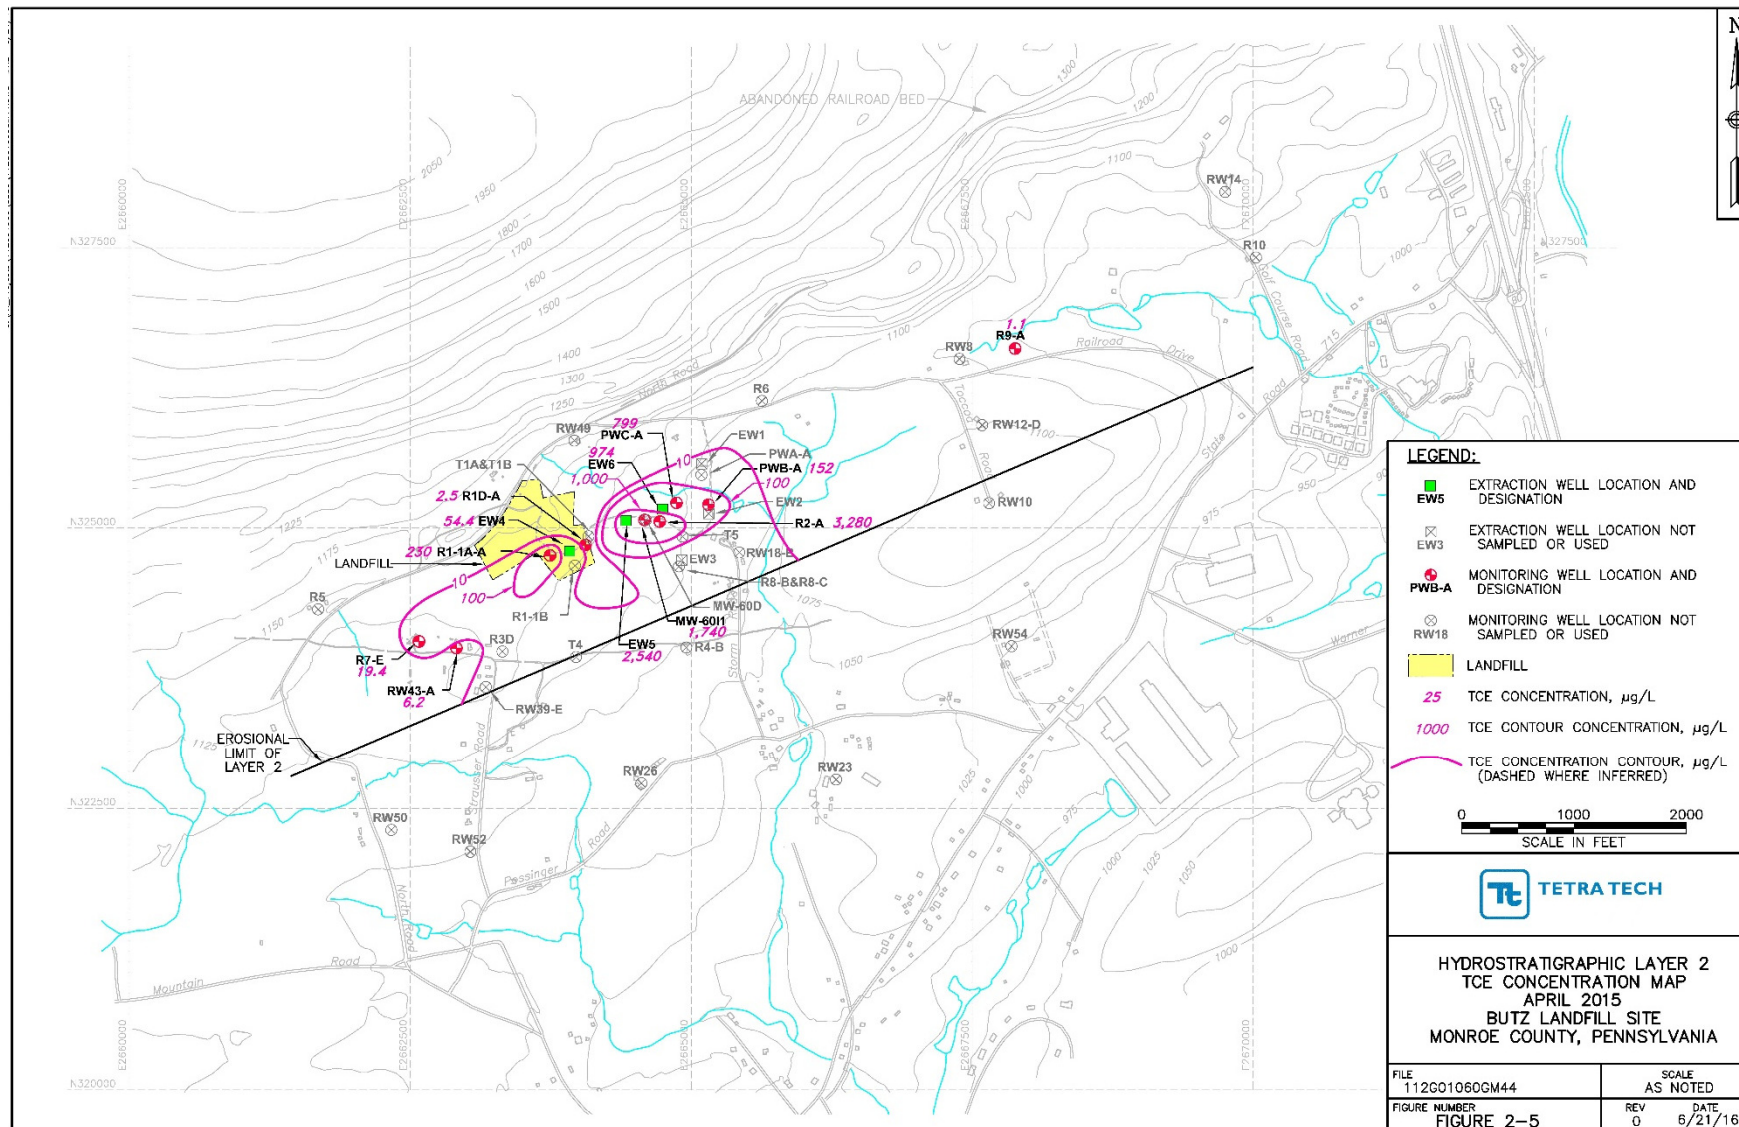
N

ABANDONED RAILROAD BED

E2660000 E2662500 E2665000 E2667500 E2670000

N327500 N325000 N322500 N320000

2050 1950 1800 1700 1600 1500 1400 1300 1250 1300 1200 1100 1100 1000 950 975 1225 1175 1150 1075 1050 1025 1000 975 1025 1050 1000 1125 1100

RW14
R10
1.1
R9-A
RW8
Railroad Drive
Golf Course Road
715
Road
State
R6
Tocono Road
RW12-D
RW10
North Road
RW49
799
PWC-A
EW1
974
EW6
1,000
10
PWA-A
PWB-A 152
100
T1A&T1B
2.5 R1D-A
EW2
54.4 EW4
R2-A 3,280
T5
230 R1-1A-A
RW18-B
LANDFILL
10
EW3
R8-B&R8-C
100
R5
R1-1B
MW-60D
MW-60I1
1,740
R3D
T4
EW5
2,540
R4-B
RW54
R7-E
19.4
RW43-A
6.2
RW39-E
Storm
Warner
EROSIONAL LIMIT OF LAYER 2
Strausser Road
RW26
RW23
RW50
RW52
Road
Pessinger
North Road
Mountain Road

LEGEND:
EW5 EXTRACTION WELL LOCATION AND DESIGNATION
EW3 EXTRACTION WELL LOCATION NOT SAMPLED OR USED
PWB-A MONITORING WELL LOCATION AND DESIGNATION
RW18 MONITORING WELL LOCATION NOT SAMPLED OR USED
LANDFILL
25 TCE CONCENTRATION, μg/L
1000 TCE CONTOUR CONCENTRATION, μg/L
TCE CONCENTRATION CONTOUR, μg/L (DASHED WHERE INFERRED)

0 1000 2000
SCALE IN FEET

TETRA TECH

HYDROSTRATIGRAPHIC LAYER 2
TCE CONCENTRATION MAP
APRIL 2015
BUTZ LANDFILL SITE
MONROE COUNTY, PENNSYLVANIA

FILE 112G01060GM44
SCALE AS NOTED
FIGURE NUMBER FIGURE 2-5
REV 0
DATE 6/21/16